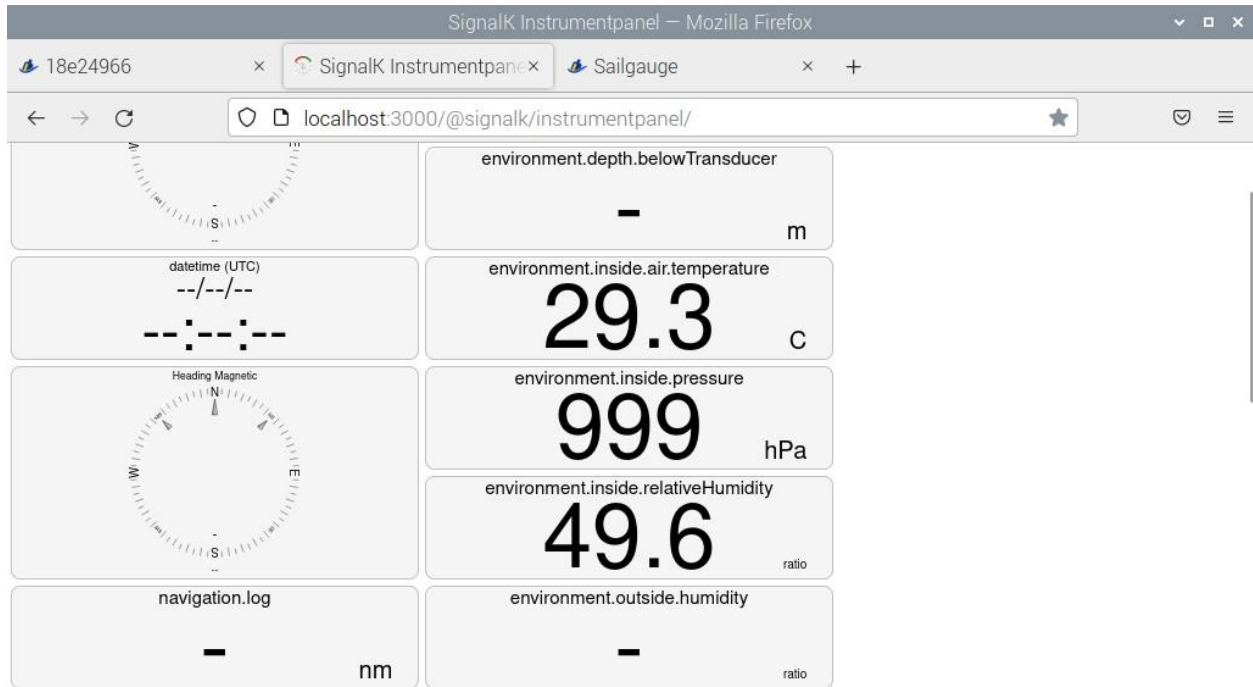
SignalK Instrumentpanel — Mozilla Firefox

18e24966 ×
SignalK Instrumentpane ×
Sailgauge ×
+

localhost:3000/@signalk/instrumentpanel/

W E
S

environment.depth.belowTransducer
-
m

datetime (UTC)
--/--/--
--:--:--

environment.inside.air.temperature
29.3
C

Heading Magnetic
N
W E
S

environment.inside.pressure
999
hPa

environment.inside.relativeHumidity
49.6
ratio

navigation.log
-
nm

environment.outside.humidity
-
ratio